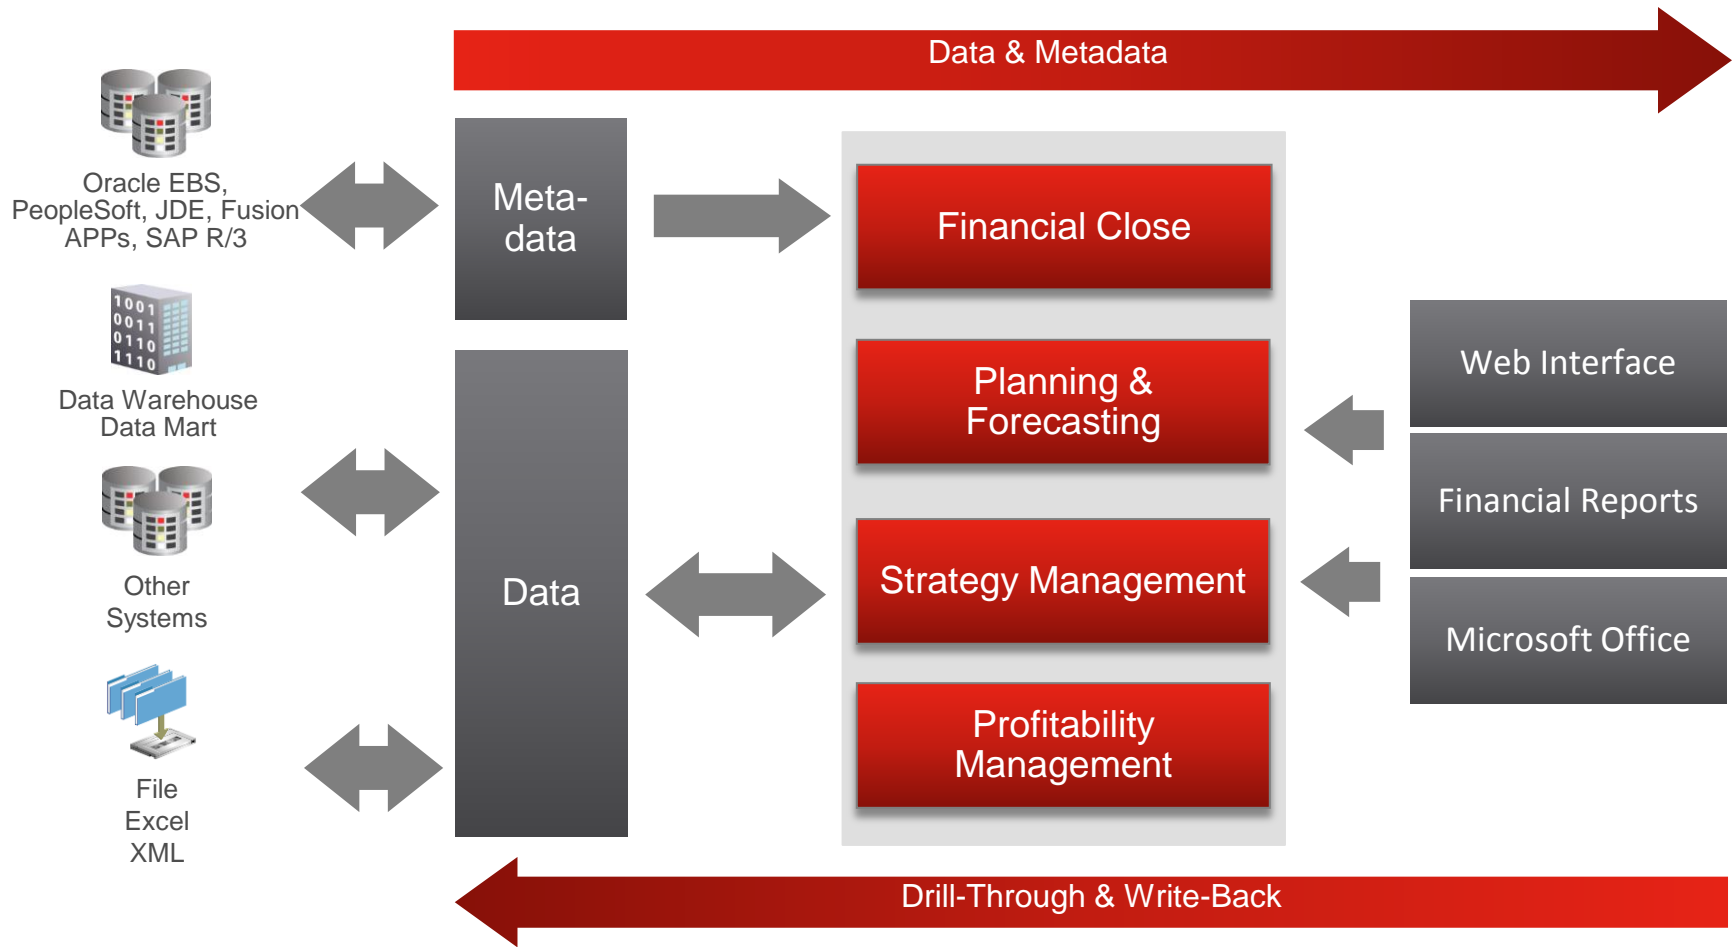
Data & Metadata

Oracle EBS, PeopleSoft, JDE, Fusion APPs, SAP R/3

1001
0011
0110
1110

Data Warehouse
Data Mart

Other
Systems

File
Excel
XML

Meta-
data

Data

Financial Close

Planning &
Forecasting

Strategy Management

Profitability
Management

Web Interface

Financial Reports

Microsoft Office

Drill-Through & Write-Back